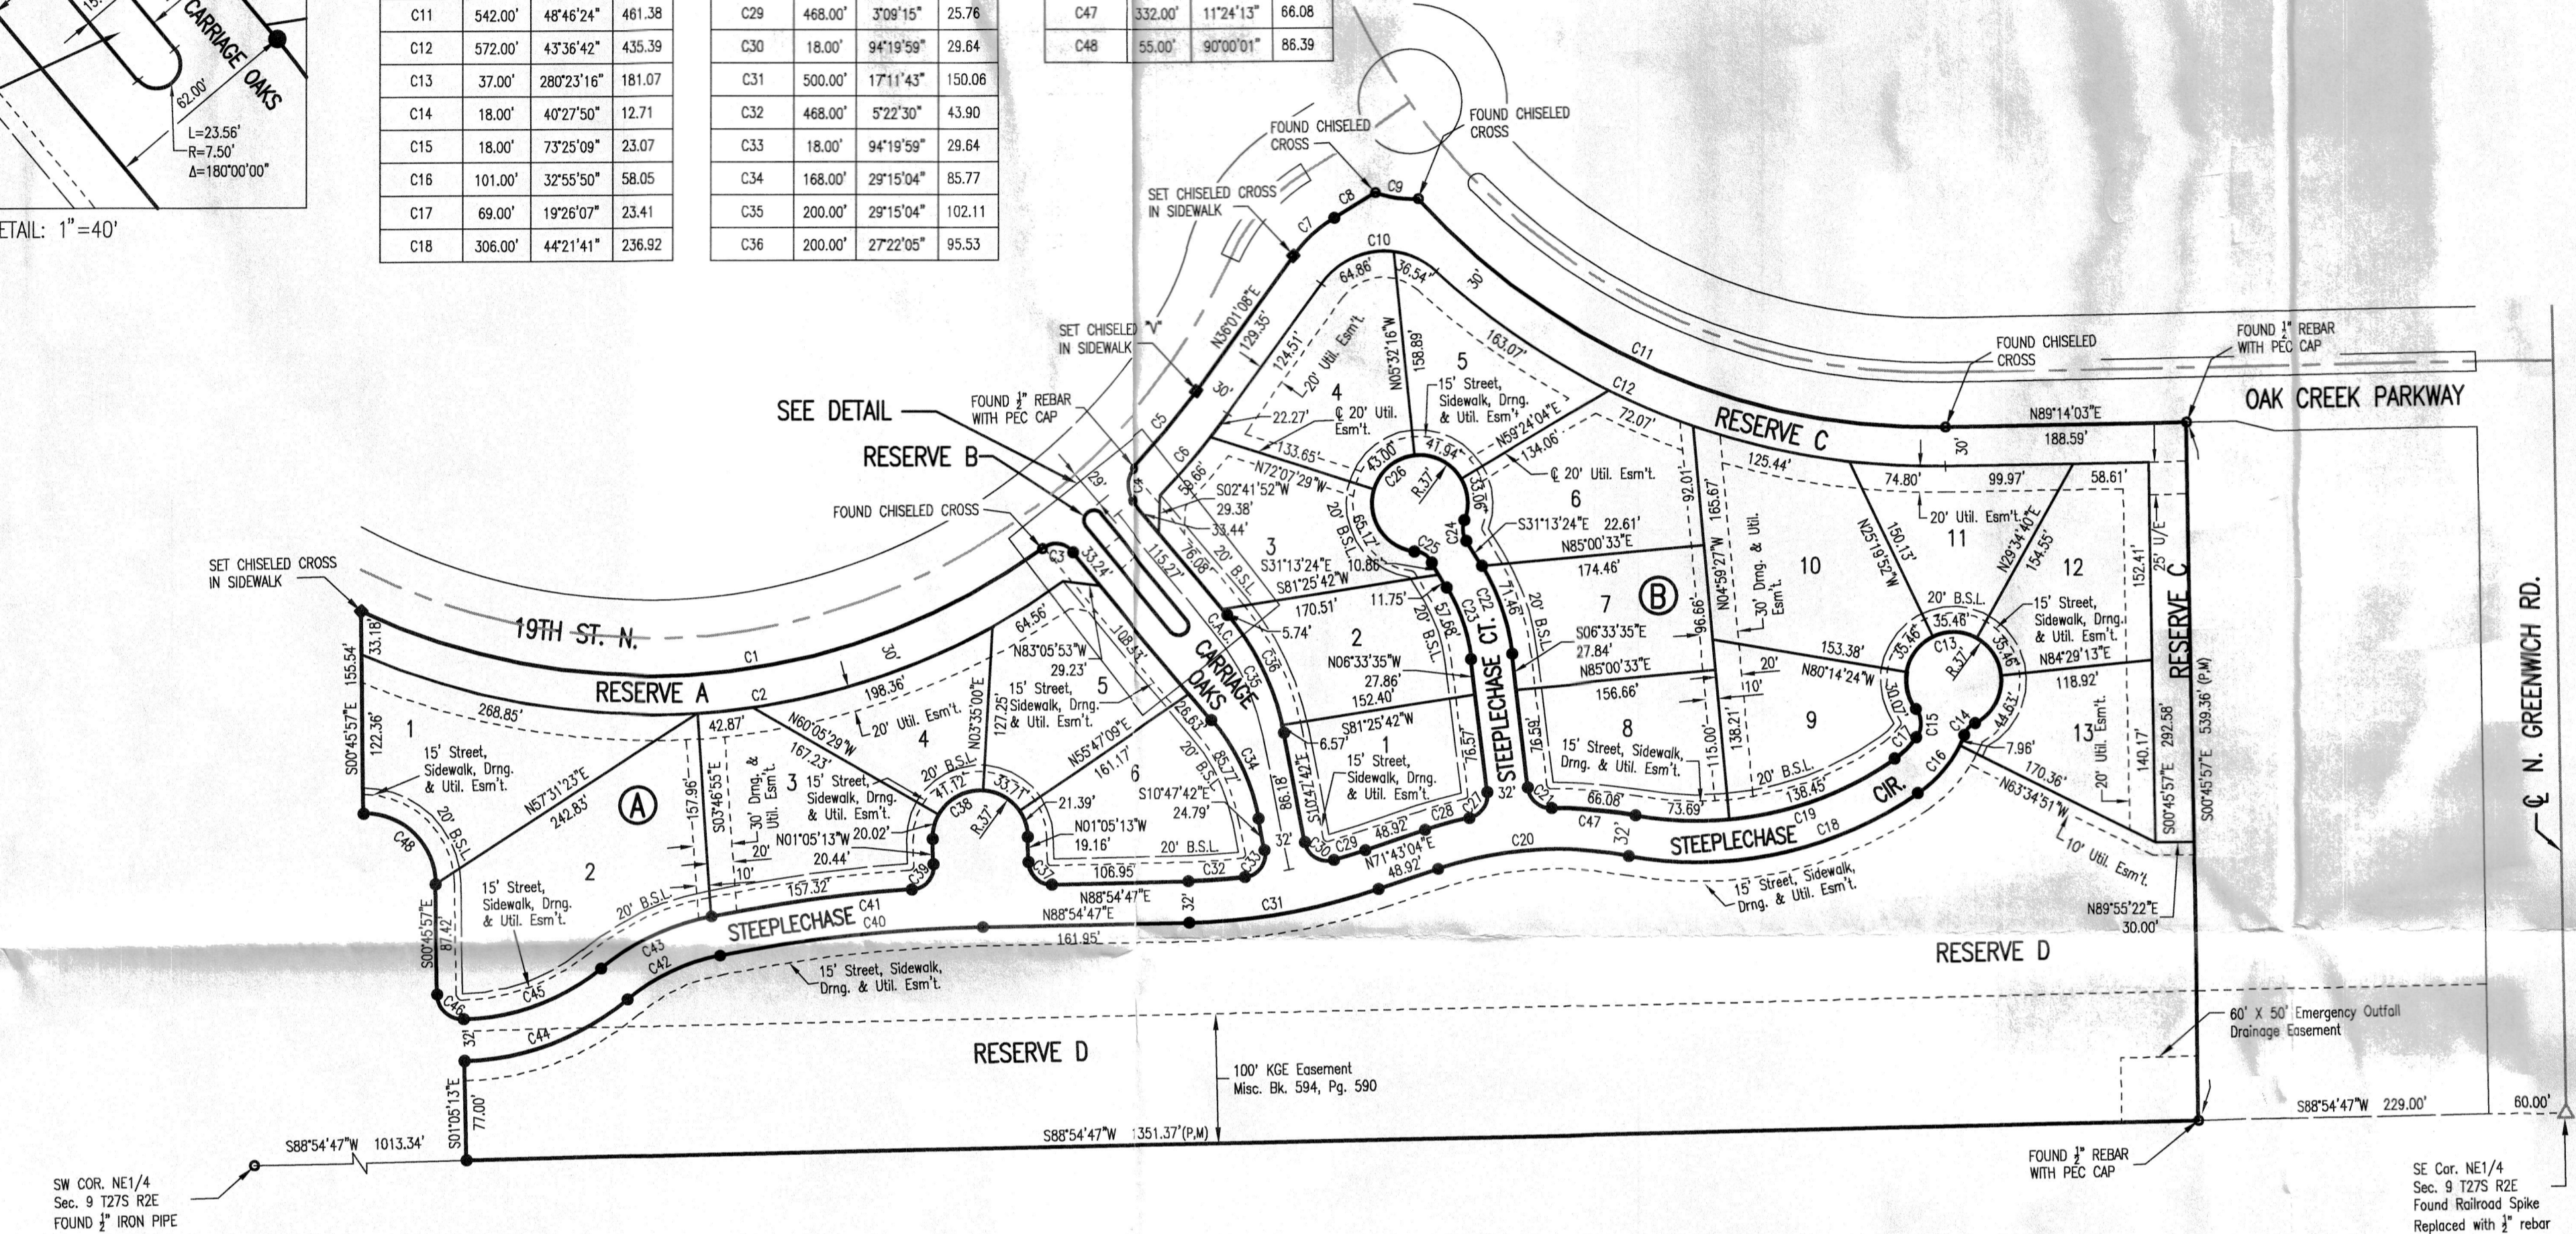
| C11 | 542.00' | 48°46'24" | 461.38 |
|---|---|---|---|
| C12 | 572.00' | 43°36'42" | 435.39 |
| C13 | 37.00' | 280°23'16" | 181.07 |
| C14 | 18.00' | 40°27'50" | 12.71 |
| C15 | 18.00' | 73°25'09" | 23.07 |
| C16 | 101.00' | 32°55'50" | 58.05 |
| C17 | 69.00' | 19°26'07" | 23.41 |
| C18 | 306.00' | 44°21'41" | 236.92 |

| C29 | 468.00' | 3°09'15" | 25.76 |
|---|---|---|---|
| C30 | 18.00' | 94°19'59" | 29.64 |
| C31 | 500.00' | 17°11'43" | 150.06 |
| C32 | 468.00' | 5°22'30" | 43.90 |
| C33 | 18.00' | 94°19'59" | 29.64 |
| C34 | 168.00' | 29°15'04" | 85.77 |
| C35 | 200.00' | 29°15'04" | 102.11 |
| C36 | 200.00' | 27°22'05" | 95.53 |

| C47 | 332.00' | 11°24'13" | 66.08 |
|---|---|---|---|
| C48 | 55.00' | 90°00'01" | 86.39 |

CARRIAGE OAKS
62.00'
L=23.56'
R=7.50'
Δ=180°00'00"
ETAIL: 1"=40'

FOUND CHISELED CROSS
FOUND CHISELED CROSS
SET CHISELED CROSS IN SIDEWALK
SET CHISELED "V" IN SIDEWALK
FOUND ½" REBAR WITH PEC CAP
SEE DETAIL
RESERVE B
FOUND CHISELED CROSS
SET CHISELED CROSS IN SIDEWALK
FOUND CHISELED CROSS
FOUND ½" REBAR WITH PEC CAP
OAK CREEK PARKWAY
RESERVE C
N89°14'03"E 188.59'
19TH ST. N.
RESERVE A
CARRIAGE OAKS
STEEPLECHASE CT.
STEEPLECHASE CIR.
STEEPLECHASE
RESERVE C
℄ N. GREENWICH RD.
S00°45'57"E 539.36' (P,M)
S00°45'57"E 292.58'
N36°01'08"E 129.35'
C1 C2 C3 C4 C5 C6 C7 C8 C9 C10 C11 C12 C13 C14 C15 C16 C17 C18 C19 C20 C21 C22 C23 C24 C25 C26 C27 C28 C29 C30 C31 C32 C33 C34 C35 C36 C37 C38 C39 C40 C41 C42 C43 C44 C45 C46 C47 C48
1 2 3 4 5 6 7 8 9 10 11 12 13
Ⓐ Ⓑ
15' Street, Sidewalk, Drng. & Util. Esm't.
20' Util. Esm't.
20' B.S.L.
30' Drng. & Util. Esm't.
℄ 20' Util. Esm't.
25' U/E
10' Util. Esm't.
S00°45'57"E 155.54' 33.18' 122.36' 268.85' N57°31'23"E 242.83' 157.96' S03°46'55"E 42.87' N60°05'29"W 167.23' 198.36' 64.56' N83°05'53"W 29.23' N03°35'00"E 127.25' N01°05'13"W 20.02' 20.44' 157.32' 47.12' 33.71' N55°47'09"E 161.17' 21.39' N01°05'13"W 19.16' 106.95' S10°47'42"E 24.79' 26.63' 85.77' 108.83' 115.27' 33.24' 76.08' 58.66' S02°41'52"W 29.38' 33.44' 133.65' N72°07'29"W 22.27' 124.51' 64.86' 36.54' N05°32'16"W 158.89' 163.07' 43.00' 41.94' 33.06' 65.12' N59°24'04"E 134.06' 72.07' R.37' S31°13'24"E 10.86' S81°25'42"W 170.51' 11.75' 5.74' N06°33'35"W 27.86' 152.40' S81°25'42"W 6.57' S10°47'42"E 86.18' 57.68' 76.57' 71.46' 76.59' S31°13'24"E 22.61' N85°00'33"E 174.46' S06°33'35"E 27.84' N85°00'33"E 156.66' 96.66' 92.01' N04°59'27"W 165.67' 115.00' 138.21' 66.08' 73.69' 48.92' N71°43'04"E 48.92' 125.44' 74.80' 99.97' 58.61' N25°19'52"W 150.13' N29°34'40"E 154.55' 35.46' 35.46' 35.46' 153.38' N80°14'24"W N84°29'13"E 118.92' 30.07' 138.45' 7.96' 44.63' 170.36' N63°34'51"W 140.17' 152.41' N88°54'47"E N88°54'47"E 161.95' S00°45'57"E 87.42' 32' 30' 20' 10' C.A.C.
RESERVE D
N89°55'22"E 30.00'
60' X 50' Emergency Outfall Drainage Easement
RESERVE D
100' KGE Easement Misc. Bk. 594, Pg. 590
S01°05'13"E 77.00'
S88°54'47"W 1013.34'
S88°54'47"W 1351.37'(P,M)
S88°54'47"W 229.00'
60.00'
SW COR. NE1/4 Sec. 9 T27S R2E FOUND ½" IRON PIPE
FOUND ½" REBAR WITH PEC CAP
SE Cor. NE1/4 Sec. 9 T27S R2E Found Railroad Spike Replaced with ½" rebar